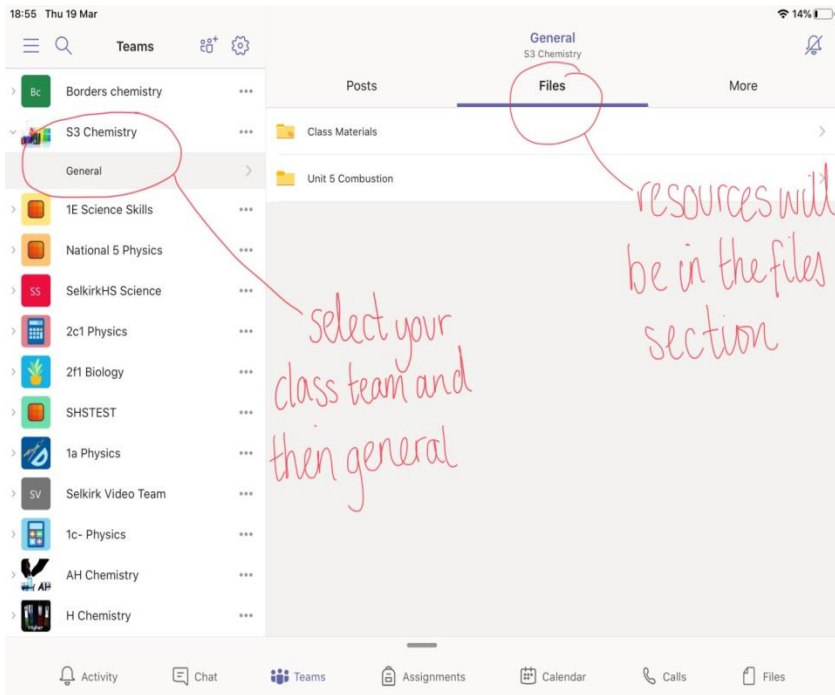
18:55 Thu 19 Mar

14%

Teams

Bc Borders chemistry

S3 Chemistry

General

1E Science Skills

National 5 Physics

SS SelkirkHS Science

2c1 Physics

2f1 Biology

SHSTEST

1a Physics

SV Selkirk Video Team

1c- Physics

AH AH Chemistry

Higher H Chemistry

General
S3 Chemistry

Posts | Files | More

Class Materials

Unit 5 Combustion

resources will be in the files section

select your class team and then general

Activity | Chat | Teams | Assignments | Calendar | Calls | Files